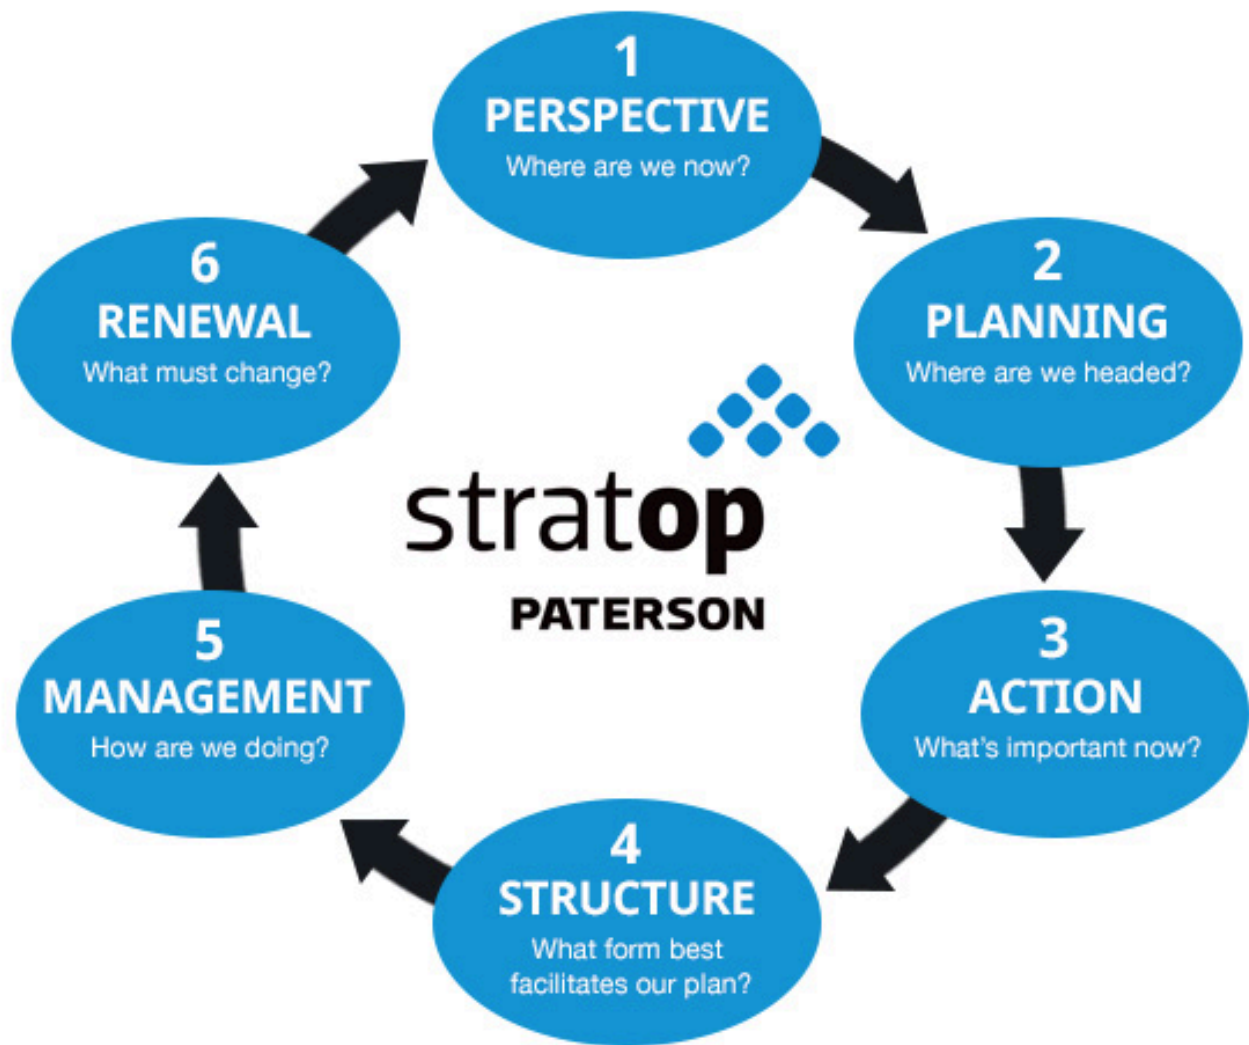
1
PERSPECTIVE
Where are we now?

2
PLANNING
Where are we headed?

3
ACTION
What's important now?

4
STRUCTURE
What form best facilitates our plan?

5
MANAGEMENT
How are we doing?

6
RENEWAL
What must change?

stratop
PATERSON